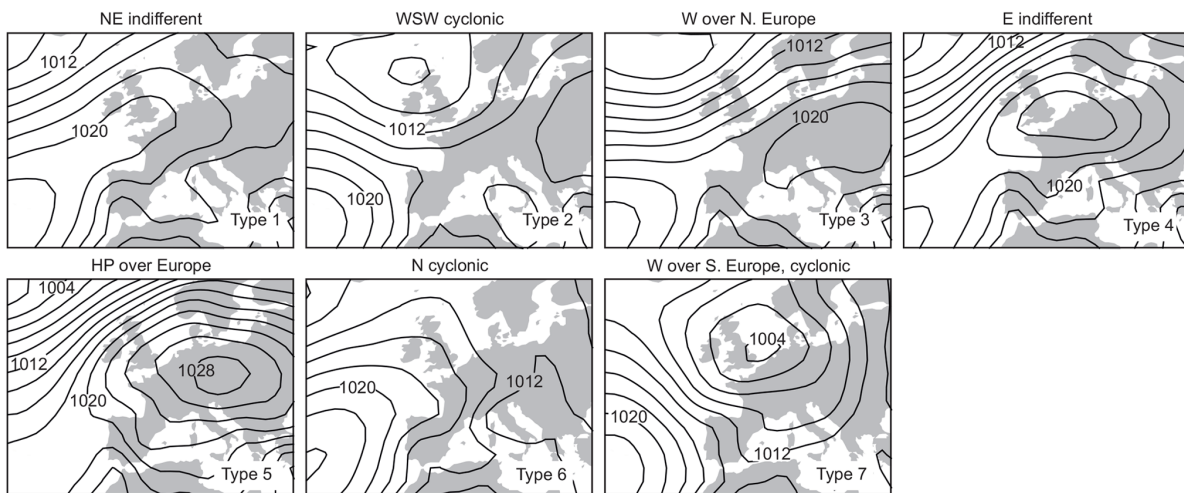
NE indifferent
1012
1020
Type 1

WSW cyclonic
1012
1020
Type 2

W over N. Europe
1012
1020
Type 3

E indifferent
1012
1020
Type 4

HP over Europe
1004
1012
1020
1028
Type 5

N cyclonic
1020
1012
Type 6

W over S. Europe, cyclonic
1004
1020
1012
Type 7